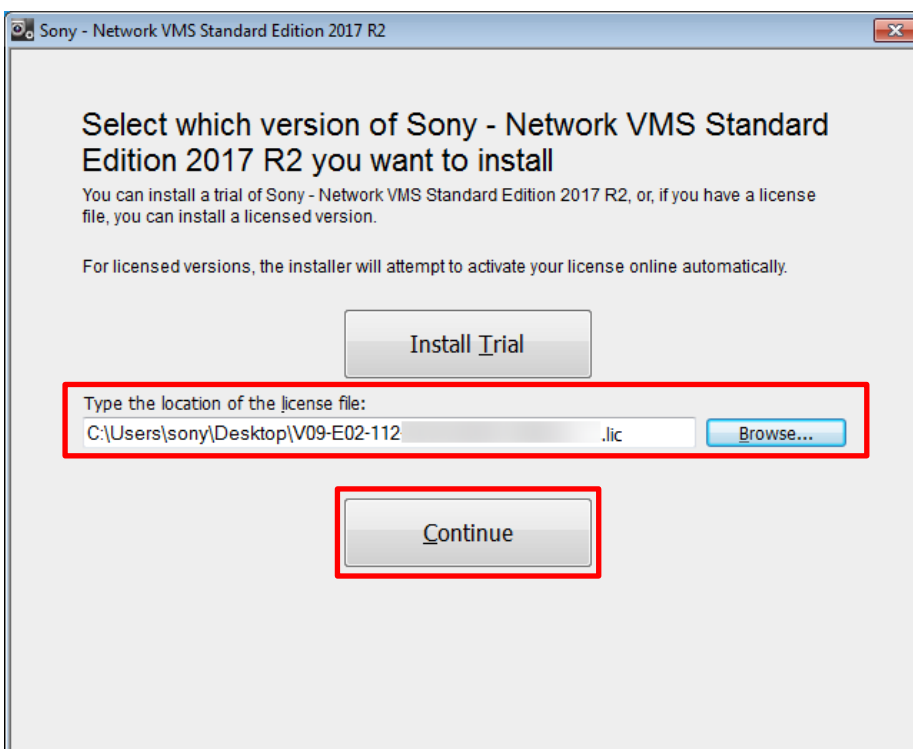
Sony - Network VMS Standard Edition 2017 R2

Select which version of Sony - Network VMS Standard Edition 2017 R2 you want to install

You can install a trial of Sony - Network VMS Standard Edition 2017 R2, or, if you have a license file, you can install a licensed version.

For licensed versions, the installer will attempt to activate your license online automatically.

Install Trial

Type the location of the license file:

C:\Users\sony\Desktop\V09-E02-112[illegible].lic

Browse...

Continue